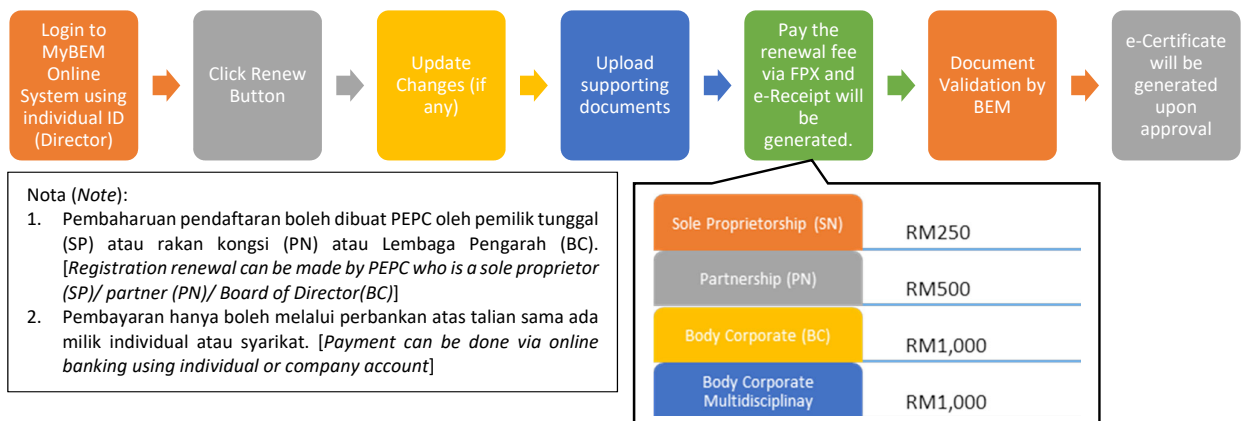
Login to MyBEM Online System using individual ID (Director)

Click Renew Button

Update Changes (if any)

Upload supporting documents

Pay the renewal fee via FPX and e-Receipt will be generated.

Document Validation by BEM

e-Certificate will be generated upon approval

Nota (*Note*):
1. Pembaharuan pendaftaran boleh dibuat PEPC oleh pemilik tunggal (SP) atau rakan kongsi (PN) atau Lembaga Pengarah (BC). [*Registration renewal can be made by PEPC who is a sole proprietor (SP)/ partner (PN)/ Board of Director(BC)*]
2. Pembayaran hanya boleh melalui perbankan atas talian sama ada milik individual atau syarikat. [*Payment can be done via online banking using individual or company account*]

| | |
|---|---|
| Sole Proprietorship (SN) | RM250 |
| Partnership (PN) | RM500 |
| Body Corporate (BC) | RM1,000 |
| Body Corporate Multidisciplinay | RM1,000 |